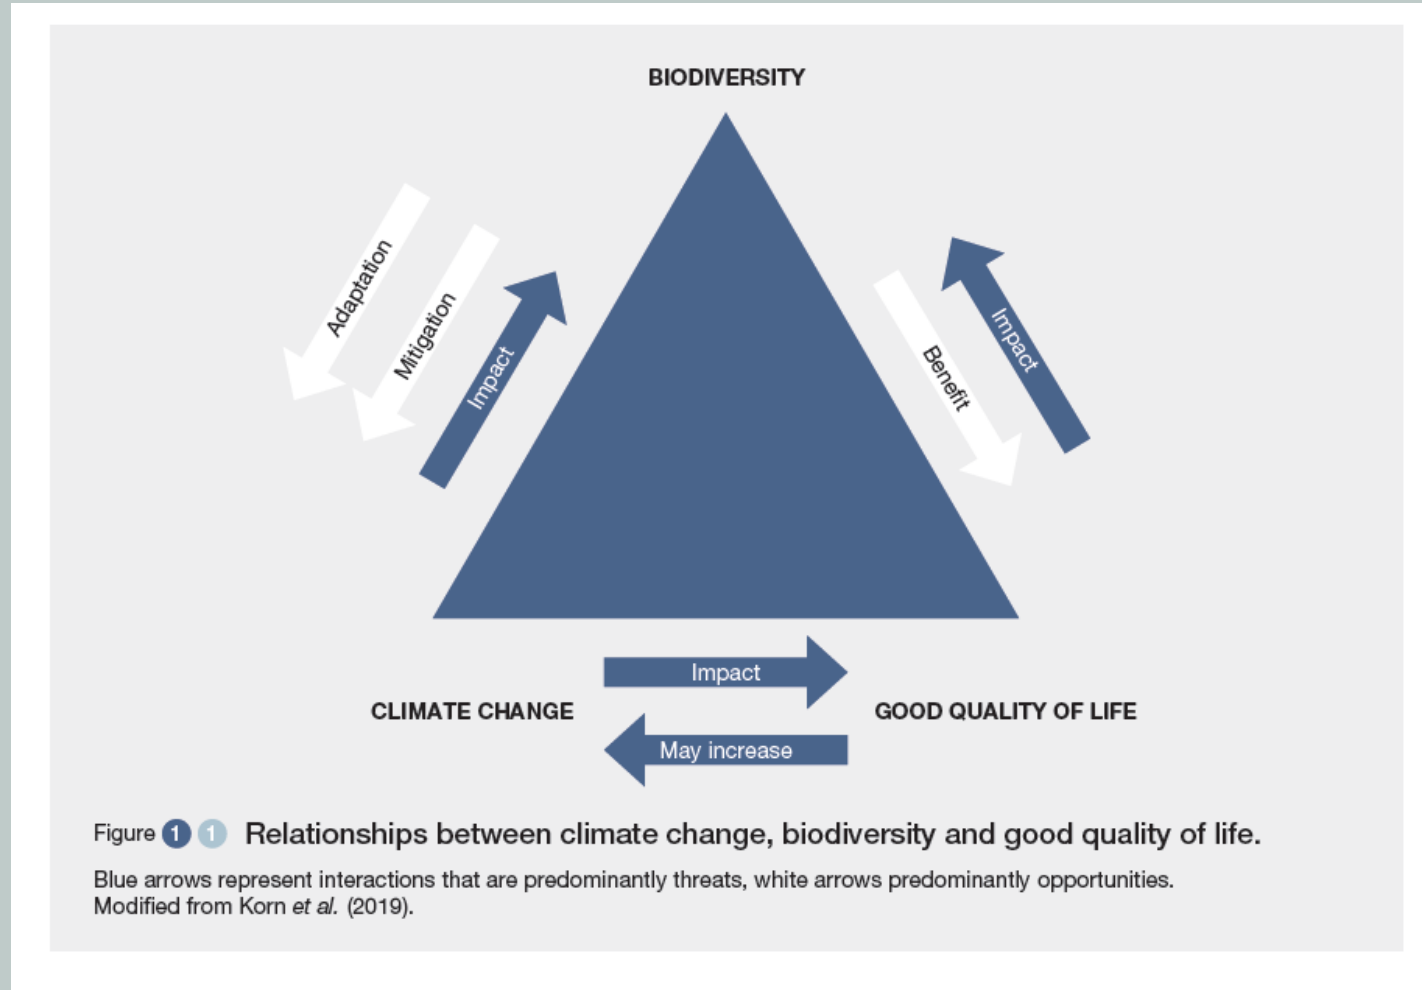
BIODIVERSITY

Adaptation

Mitigation

Impact

Impact

Benefit

Impact

CLIMATE CHANGE

GOOD QUALITY OF LIFE

May increase

Figure 1 1 Relationships between climate change, biodiversity and good quality of life.

Blue arrows represent interactions that are predominantly threats, white arrows predominantly opportunities. Modified from Korn et al. (2019).